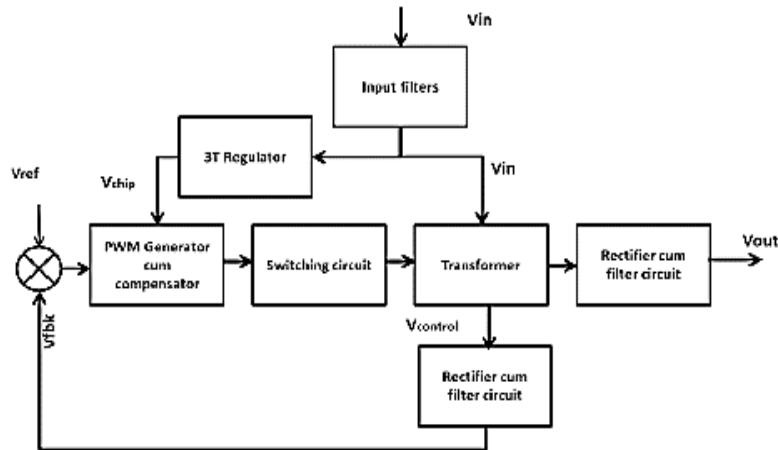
Vin

Input filters

3T Regulator

$V_{chip}$

Vin

Vref

PWM Generator cum compensator

Switching circuit

Transformer

Rectifier cum filter circuit

Vout

Vfbk

$V_{control}$

Rectifier cum filter circuit